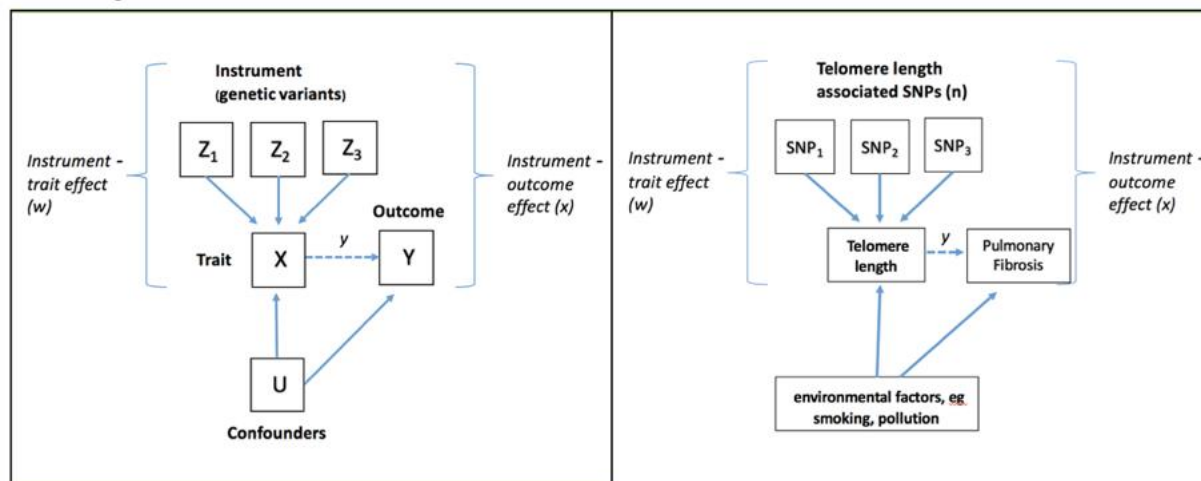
Instrument (genetic variants)

Instrument - trait effect (w)

$Z_1$

$Z_2$

$Z_3$

Instrument - outcome effect (x)

Outcome

Trait

X

y

Y

U

Confounders

Telomere length associated SNPs (n)

Instrument - trait effect (w)

$SNP_1$

$SNP_2$

$SNP_3$

Instrument - outcome effect (x)

Telomere length

y

Pulmonary Fibrosis

environmental factors, eg smoking, pollution